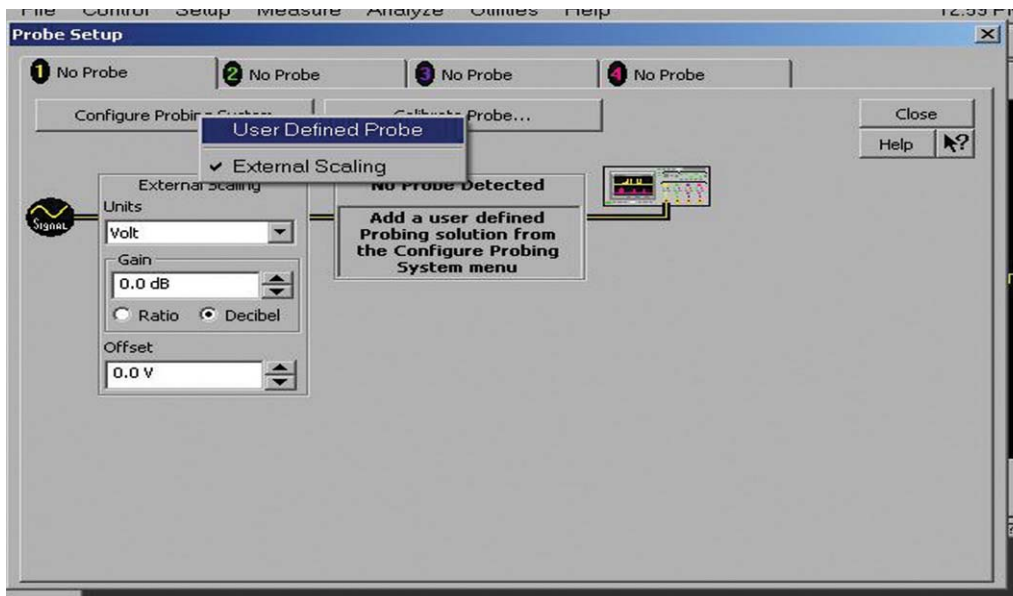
File Control Setup Measure Analyze Utilities Help 12:55 P

Probe Setup

1 No Probe
2 No Probe
3 No Probe
4 No Probe

Configure Probin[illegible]
User Defined Probe
✔ External Scaling
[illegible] Probe...

Close
Help

Signal

External Scaling
Units
Volt
Gain
0.0 dB
Ratio
Decibel
Offset
0.0 V

No Probe Detected
Add a user defined Probing solution from the Configure Probing System menu